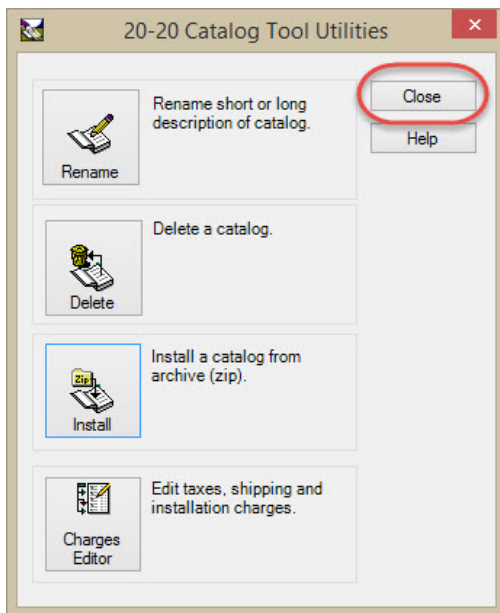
20-20 Catalog Tool Utilities

Rename

Rename short or long description of catalog.

Close

Help

Delete

Delete a catalog.

Zip

Install

Install a catalog from archive (zip).

Charges Editor

Edit taxes, shipping and installation charges.